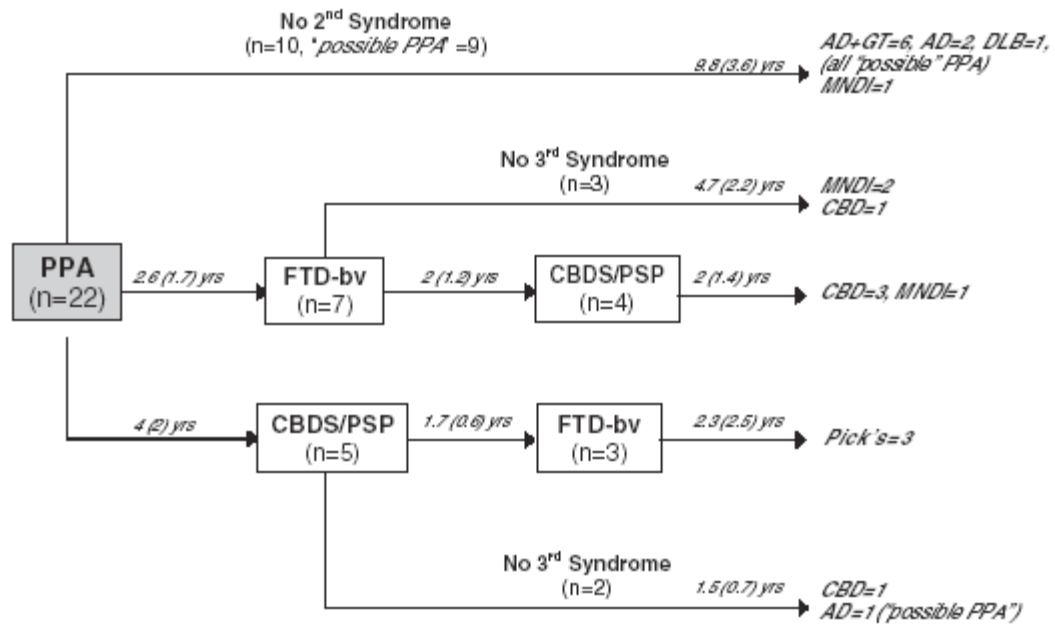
No 2$^{nd}$ Syndrome
(n=10, "possible PPA" =9)

8.8 (3.6) yrs

AD+GT=6, AD=2, DLB=1, (all "possible" PPA)
MNDI=1

No 3$^{rd}$ Syndrome
(n=3)

4.7 (2.2) yrs

MNDI=2
CBD=1

PPA
(n=22)

2.6 (1.7) yrs

FTD-bv
(n=7)

2 (1.2) yrs

CBDS/PSP
(n=4)

2 (1.4) yrs

CBD=3, MNDI=1

4 (2) yrs

CBDS/PSP
(n=5)

1.7 (0.6) yrs

FTD-bv
(n=3)

2.3 (2.5) yrs

Pick's=3

No 3$^{rd}$ Syndrome
(n=2)

1.5 (0.7) yrs

CBD=1
AD=1 ("possible PPA")